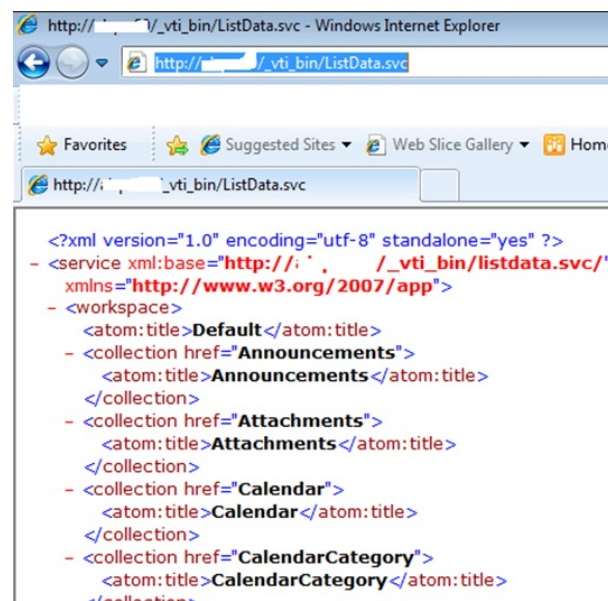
http://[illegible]/_vti_bin/ListData.svc - Windows Internet Explorer

http://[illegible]/_vti_bin/ListData.svc

Favorites | Suggested Sites ▾ | Web Slice Gallery ▾ | Hom

http://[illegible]_vti_bin/ListData.svc

<?xml version="1.0" encoding="utf-8" standalone="yes" ?>
- <service xml:base="http://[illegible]/_vti_bin/listdata.svc/" xmlns="http://www.w3.org/2007/app">
- <workspace>
<atom:title>Default</atom:title>
- <collection href="Announcements">
<atom:title>Announcements</atom:title>
</collection>
- <collection href="Attachments">
<atom:title>Attachments</atom:title>
</collection>
- <collection href="Calendar">
<atom:title>Calendar</atom:title>
</collection>
- <collection href="CalendarCategory">
<atom:title>CalendarCategory</atom:title>
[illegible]